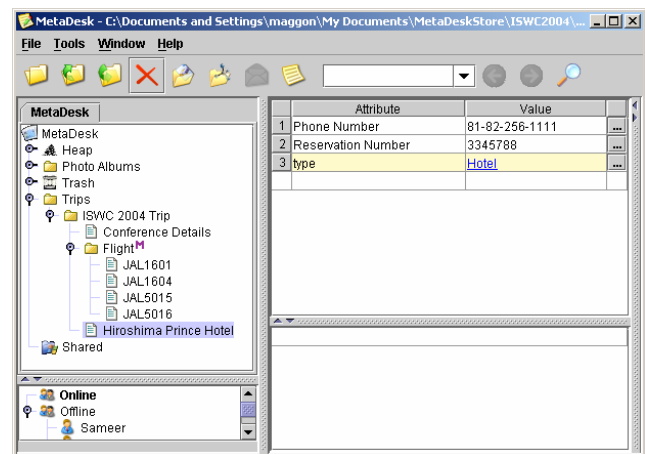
MetaDesk - C:\Documents and Settings\maggon\My Documents\MetaDeskStore\ISWC2004\...

File Tools Window Help

MetaDesk

MetaDesk
Heap
Photo Albums
Trash
Trips
ISWC 2004 Trip
Conference Details
Flight M
JAL1601
JAL1604
JAL5015
JAL5016
Hiroshima Prince Hotel
Shared

Online
Offline
Sameer

| | Attribute | Value | |
|---|---|---|---|
| 1 | Phone Number | 81-82-256-1111 | ... |
| 2 | Reservation Number | 3345788 | ... |
| 3 | type | Hotel | ... |